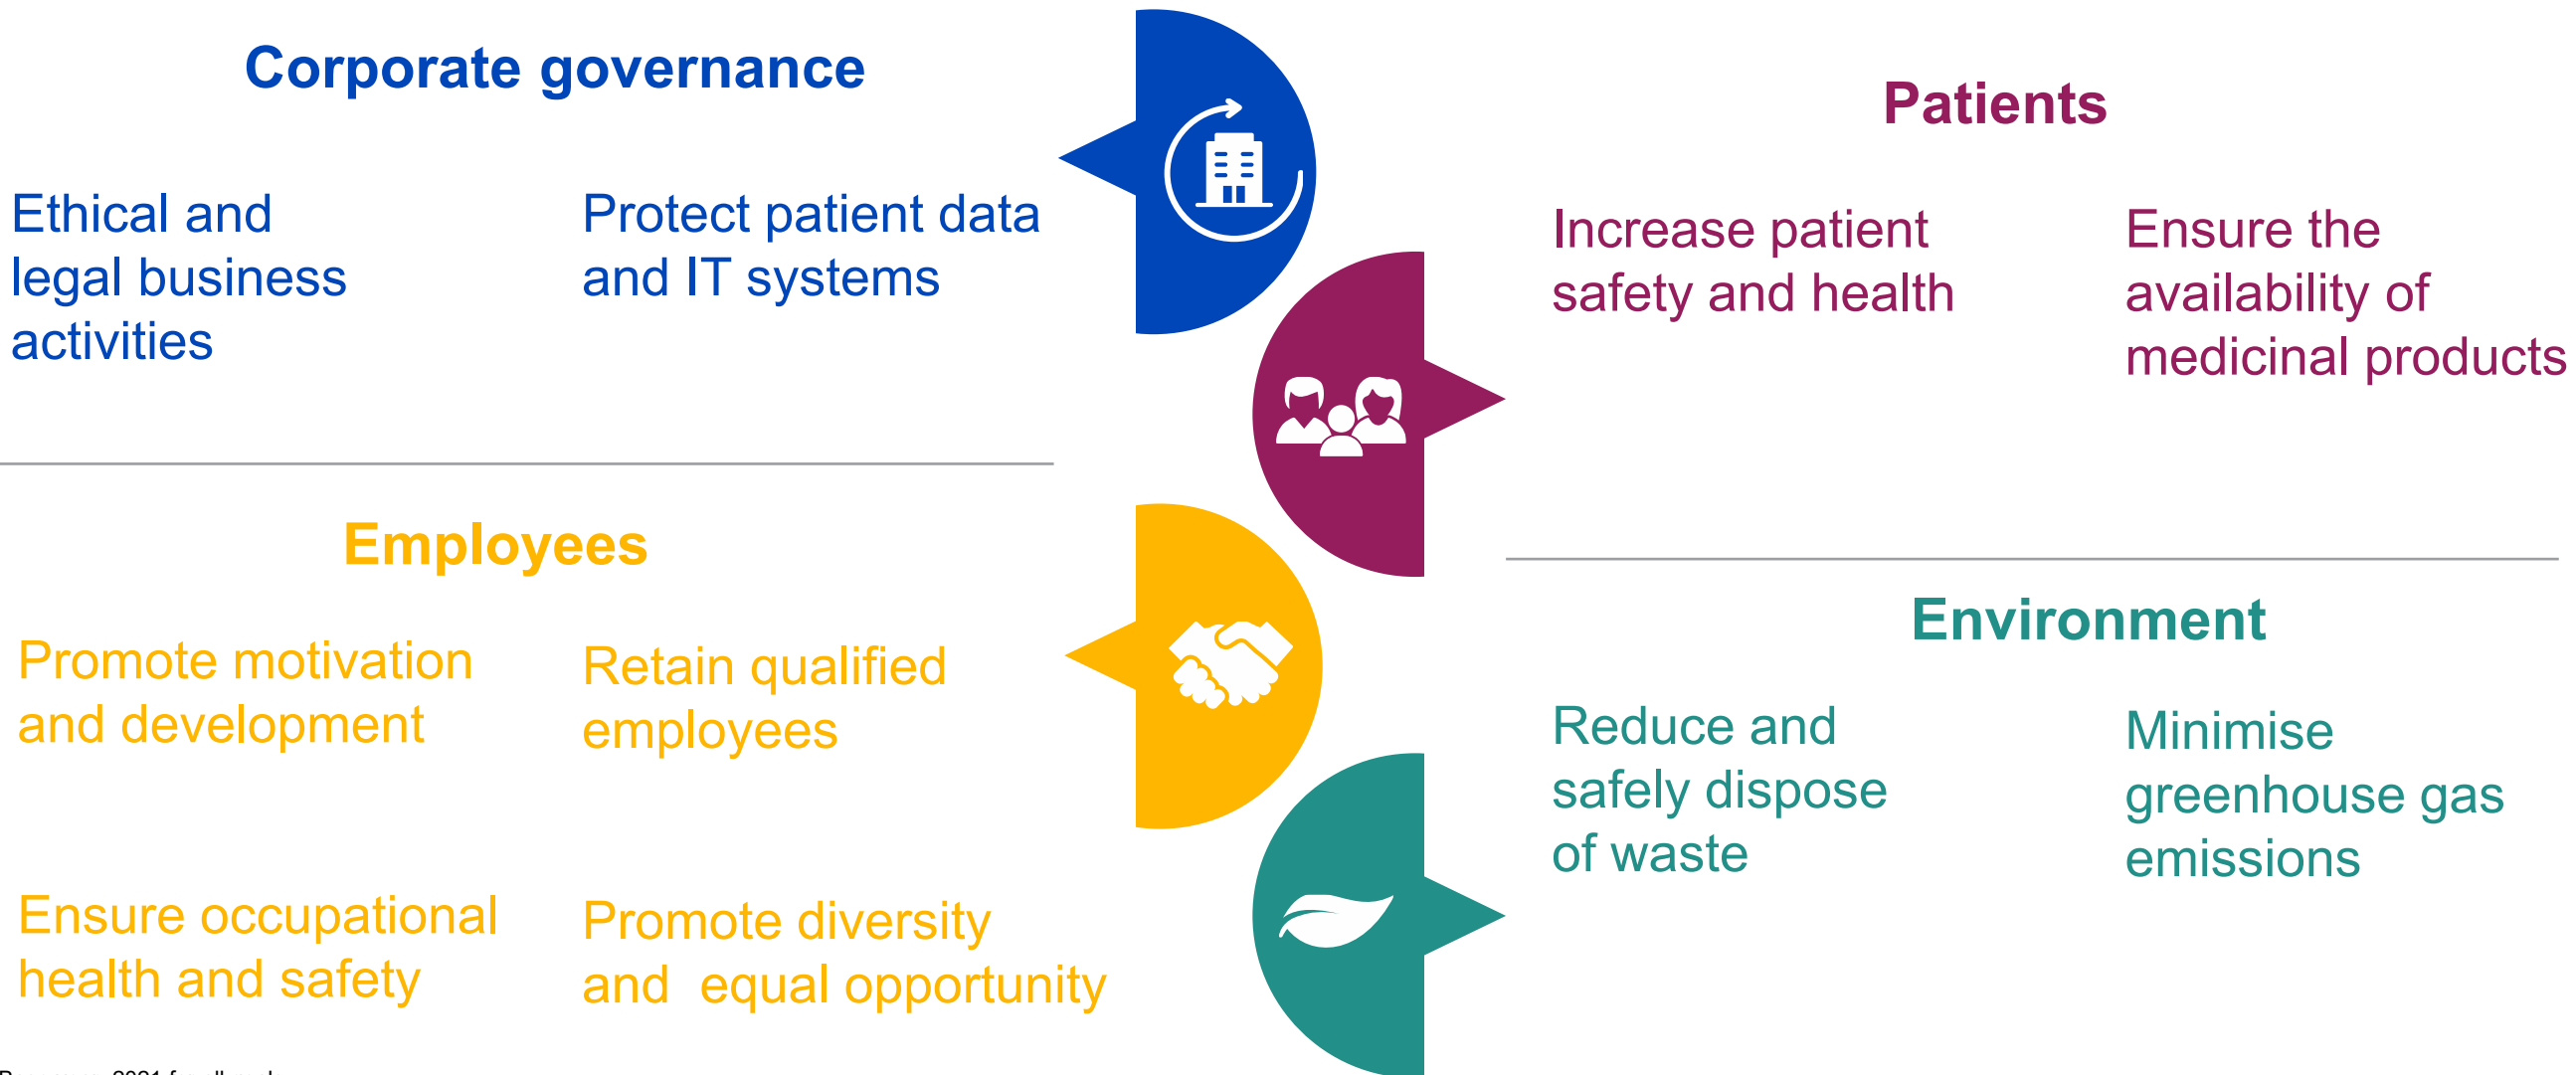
Corporate governance

Ethical and legal business activities

Protect patient data and IT systems

Patients

Increase patient safety and health

Ensure the availability of medicinal products

Employees

Promote motivation and development

Retain qualified employees

Ensure occupational health and safety

Promote diversity and equal opportunity

Environment

Reduce and safely dispose of waste

Minimise greenhouse gas emissions

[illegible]